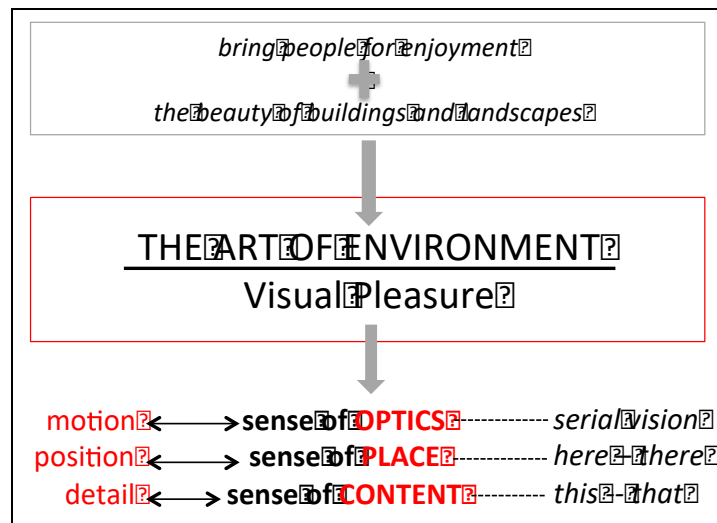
bring people for enjoyment

the beauty of buildings and landscapes

THE ART OF ENVIRONMENT
Visual Pleasure

motion ⟷ sense of OPTICS ------------ serial vision
position ⟷ sense of PLACE ------------ here - there
detail ⟷ sense of CONTENT ---------- this - that